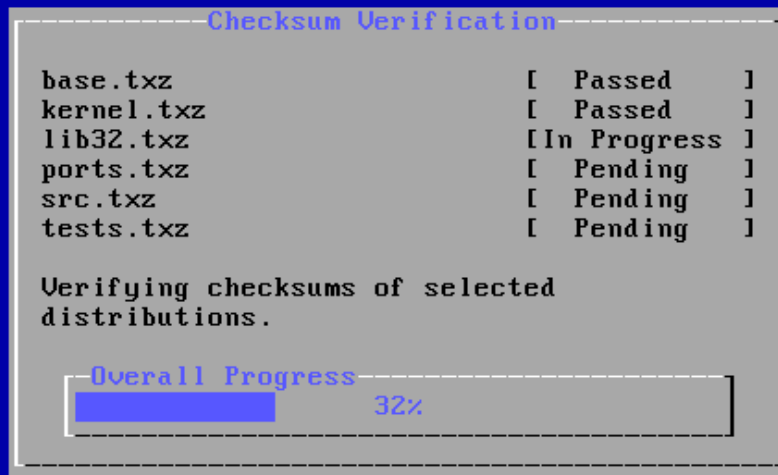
Checksum Verification

base.txz [ Passed ]
kernel.txz [ Passed ]
lib32.txz [In Progress ]
ports.txz [ Pending ]
src.txz [ Pending ]
tests.txz [ Pending ]

Verifying checksums of selected distributions.

Overall Progress
32%